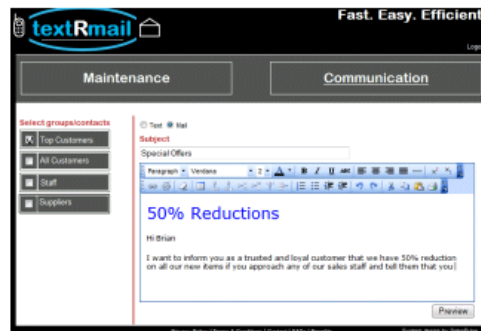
textRmail

Fast. Easy. Efficient

Logo

Maintenance

Communication

Select groups/contacts

Top Customers

All Customers

Staff

Suppliers

Text Mail

Subject

Special Offers

Paragraph Verdana 2

50% Reductions

Hi Brian

I want to inform you as a trusted and loyal customer that we have 50% reduction on all our new items if you approach any of our sales staff and tell them that you

Preview